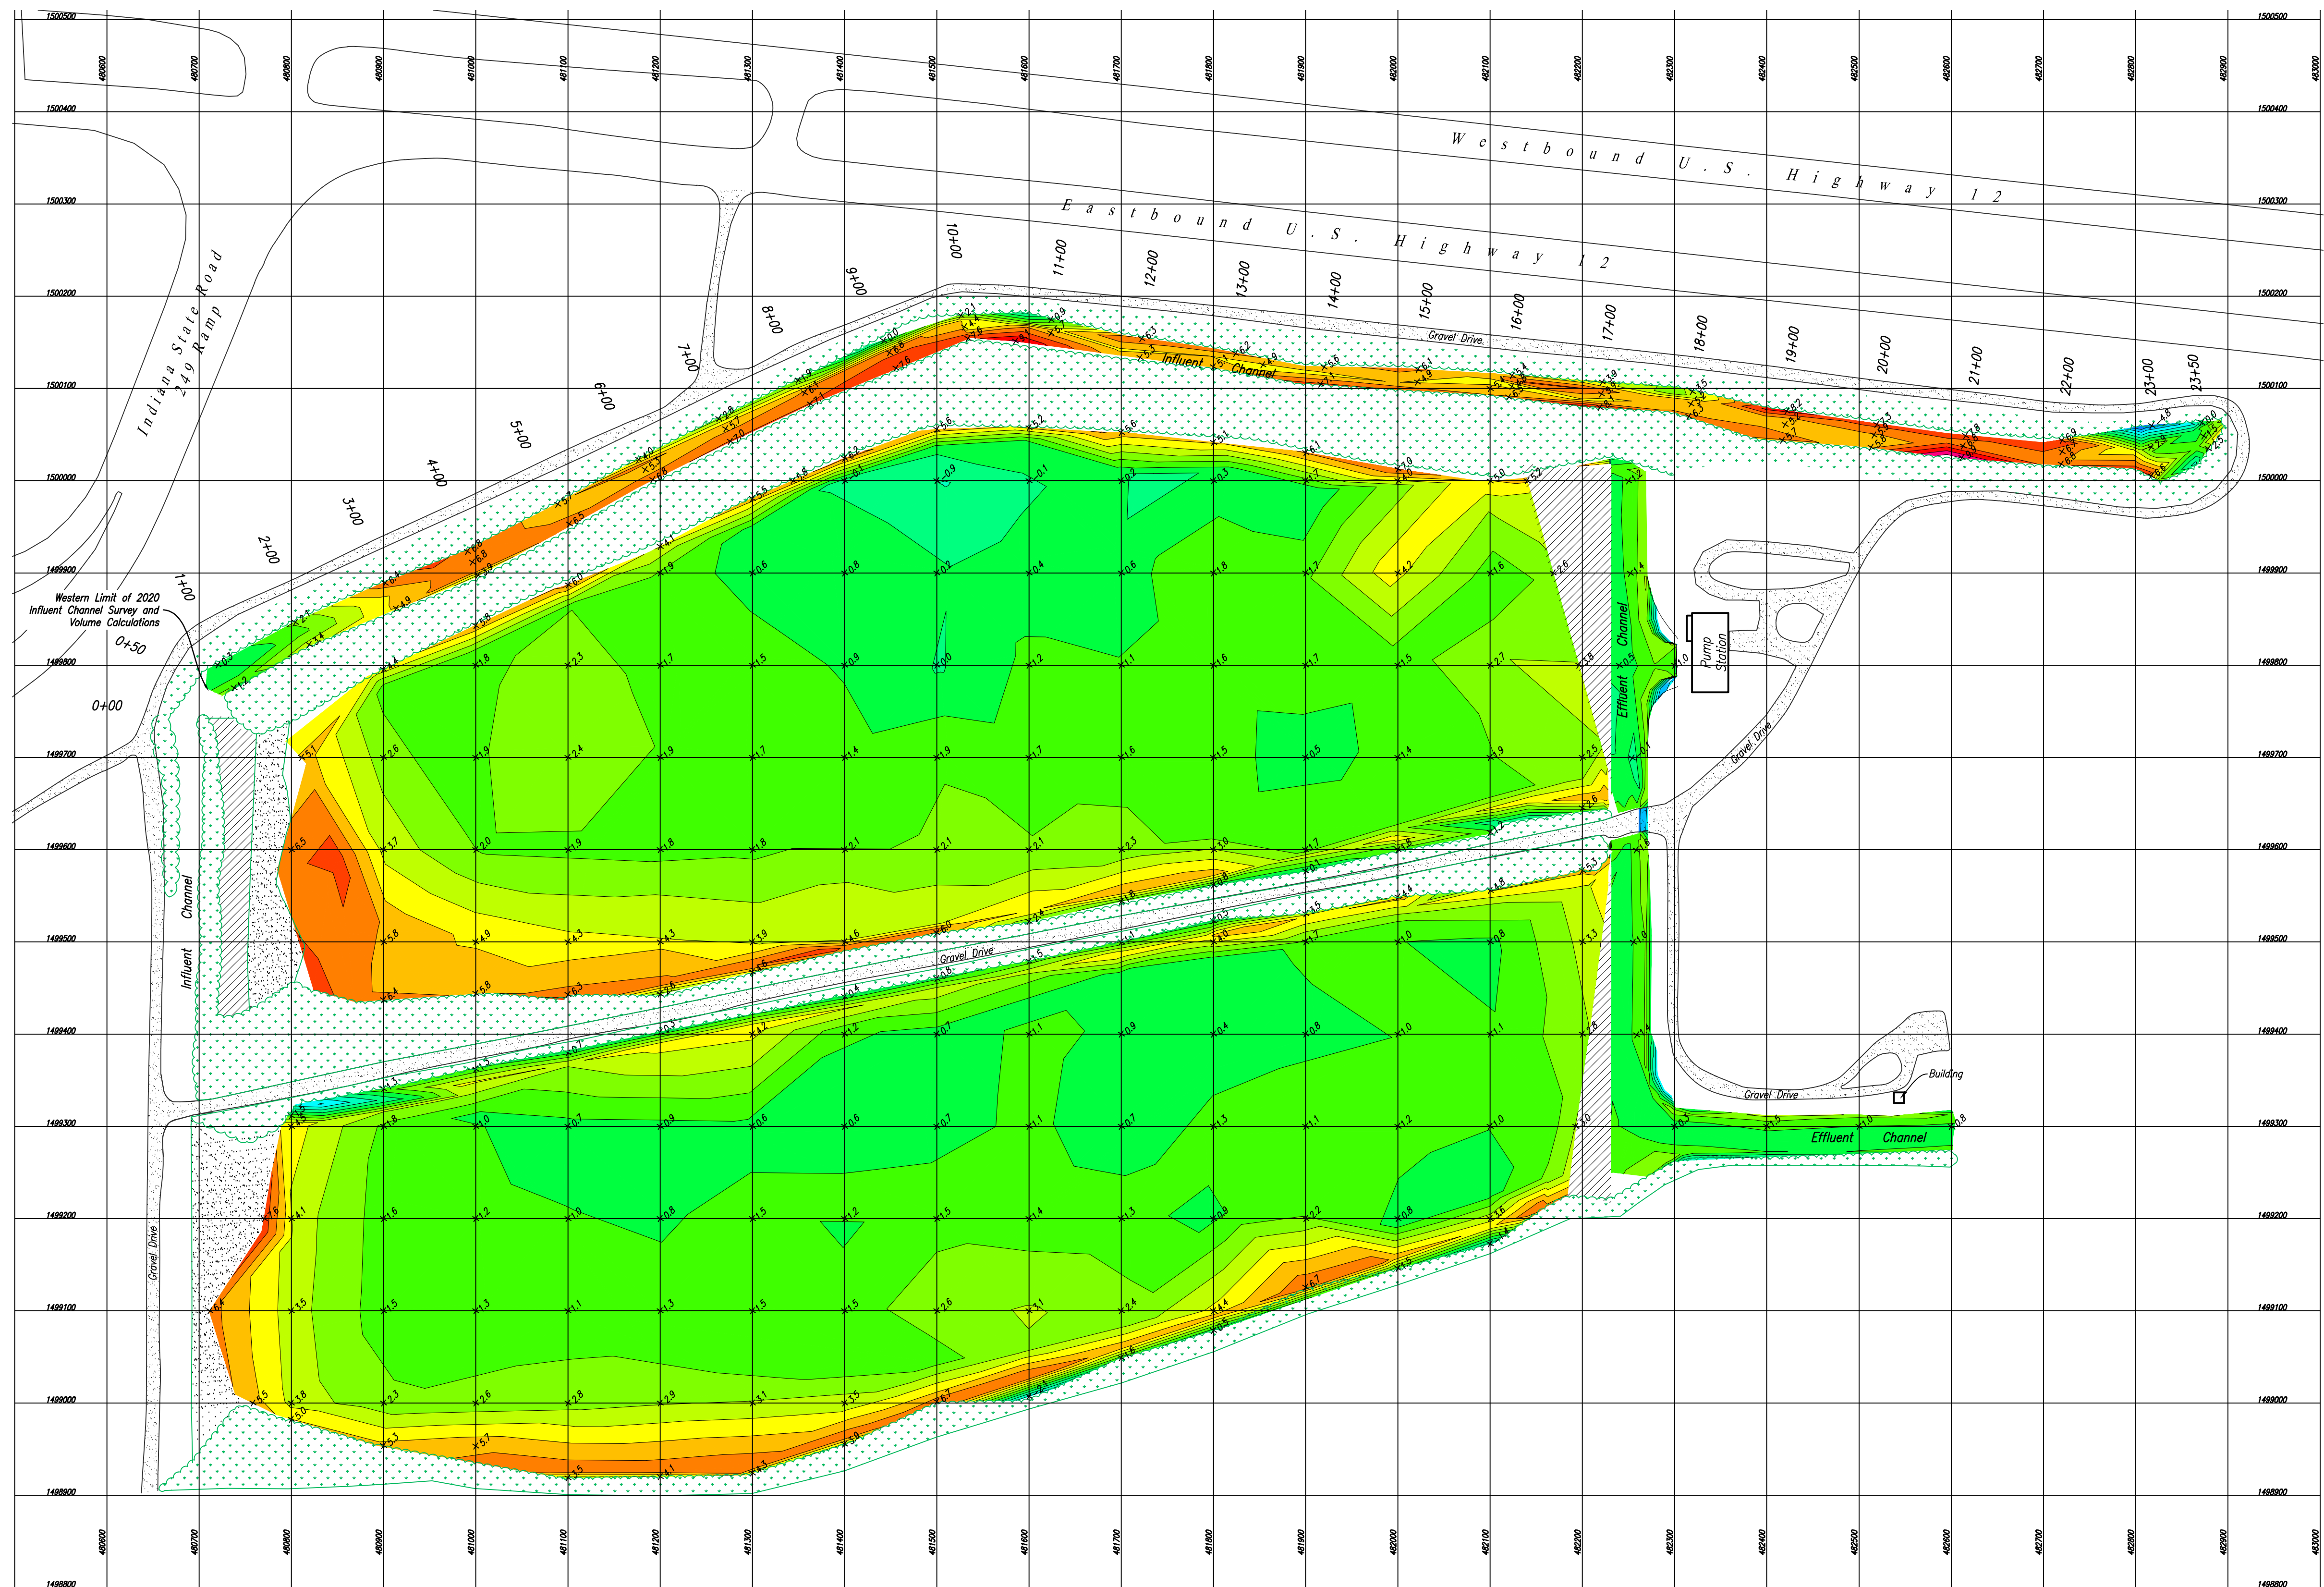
1500500
1500400
1500300
1500200
1500100
1500000
1499900
1499800
1499700
1499600
1499500
1499400
1499300
1499200
1499100
1499000
1498900
1498800

480600 480700 480800 480900 481000 481100 481200 481300 481400 481500 481600 481700 481800 481900 482000 482100 482200 482300 482400 482500 482600 482700 482800 482900 483000

Westbound U.S. Highway 12

Eastbound U.S. Highway 12

Indiana State Road 249 Ramp

0+00 0+50 1+00 2+00 3+00 4+00 5+00 6+00 7+00 8+00 9+00 10+00 11+00 12+00 13+00 14+00 15+00 16+00 17+00 18+00 19+00 20+00 21+00 22+00 23+00 23+50

Western Limit of 2020 Influent Channel Survey and Volume Calculations

Gravel Drive

Influent Channel

Influent Channel

Effluent Channel

Pump Station

Gravel Drive

Gravel Drive

Gravel Drive

Building

Effluent Channel

Gravel Drive